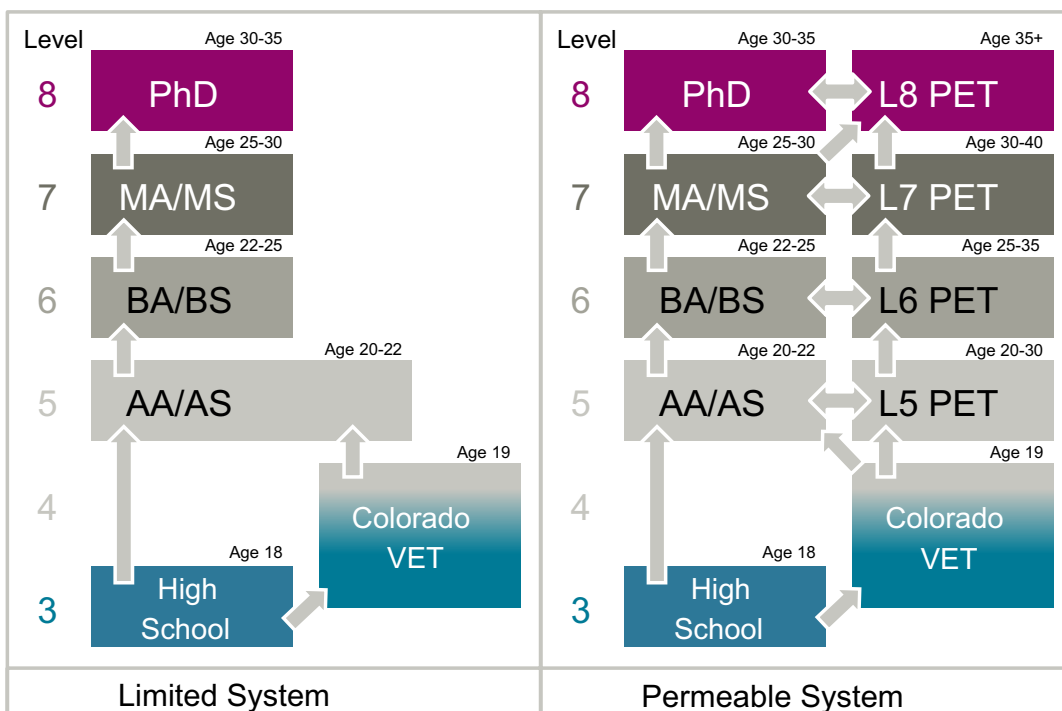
Level
Age 30-35
8 PhD
Age 25-30
7 MA/MS
Age 22-25
6 BA/BS
Age 20-22
5 AA/AS
Age 19
4 Colorado VET
Age 18
3 High School

Limited System

Level
Age 30-35
Age 35+
8 PhD
L8 PET
Age 25-30
Age 30-40
7 MA/MS
L7 PET
Age 22-25
Age 25-35
6 BA/BS
L6 PET
Age 20-22
Age 20-30
5 AA/AS
L5 PET
Age 19
4 Colorado VET
Age 18
3 High School

Permeable System